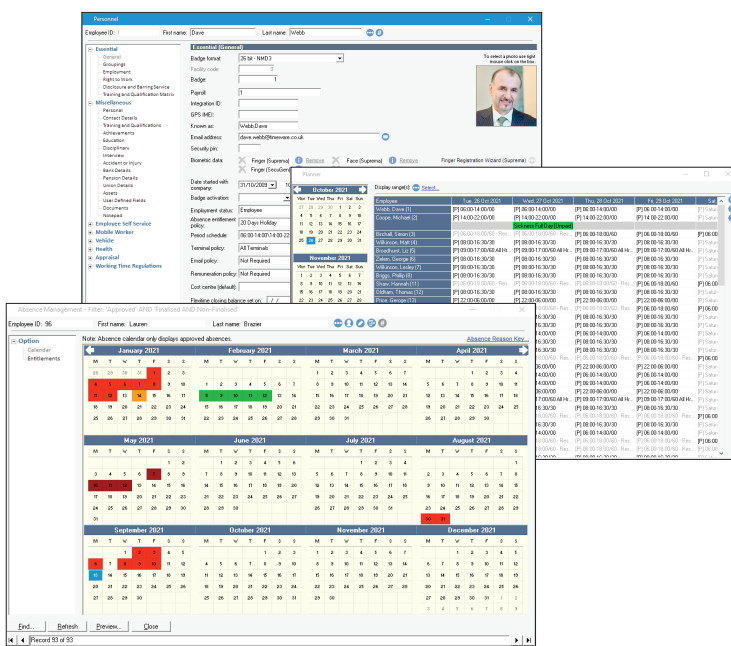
Personnel

Employee ID: 1 First name: Dave Last name: Webb

Essential
General
Groupings
Employment
Right to Work
Disclosure and Barring Service
Training and Qualification Matrix
Miscellaneous
Personal
Contact Details
Training and Qualifications
Achievements
Education
Disciplinary
Interview
Accident or Injury
Bank Details
Pension Details
Union Details
Assets
User Defined Fields
Documents
Notepad
Employee Self Service
Mobile Worker
Vehicle
Health
Appraisal
Working Time Regulations

Essential (General)
Badge format: 26 bit - NMD3
Facility code: 0
Badge: 1
Payroll: 1
Integration ID:
GPS IMEI:
Known as: Webb,Dave
Email address: dave.webb@tineware.co.uk
Security pin:
Biometric data: Finger (Suprema) Remove Face (Suprema) Remove Finger Registration Wizard (Suprema)
Finger (SecuGen)
Date started with company: 31/10/2009
Badge activation:
Employment status: Employee
Absence entitlement policy: 20 Days Holiday
Period schedule: 06:00-14:00/14:00-22
Terminal policy: All Terminals
Email policy: Not Required
Remuneration policy: Not Required
Cost centre (default):
Flexitime closing balance set on:

To select a photo use right mouse click on the box

Planner

October 2021
Mon Tue Wed Thu Fri Sat Sun
27 28 29 30 1 2 3
4 5 6 7 8 9 10
11 12 13 14 15 16 17
18 19 20 21 22 23 24
25 26 27 28 29 30 31
November 2021

Display range(s): Select...

| Employee | Tue, 26 Oct 2021 | Wed, 27 Oct 2021 | Thu, 28 Oct 2021 | Fri, 29 Oct 2021 | Sat |
|---|---|---|---|---|---|
| Webb, Dave (1) | [P] 06:00-14:00/00 | [P] 06:00-14:00/00 | [P] 06:00-14:00/00 | [P] 06:00-14:00/00 | |
| Coope, Michael (2) | [P] 14:00-22:00/00 | [P] 14:00-22:00/00 | [P] 14:00-22:00/00 | [P] 14:00-22:00/00 | |
| | | Sickness Full Day (Unpaid) | | | |
| Birchall, Simon (3) | [P] 06:00-18:00/60 | [P] 06:00-18:00/60 | [P] 06:00-18:00/60 | [P] 06:00-18:00/60 | |
| Wilkinson, Matt (4) | [P] 08:00-16:30/30 | [P] 08:00-16:30/30 | [P] 08:00-16:30/30 | [P] 08:00-16:30/30 | |
| Broadhurst, Liz (5) | [P] 09:00-17:00/60 | [P] 09:00-17:00/60 | [P] 09:00-17:00/60 | [P] 09:00-17:00/60 | |
| Zalen, George (6) | [P] 08:00-16:30/30 | [P] 08:00-16:30/30 | [P] 08:00-16:30/30 | [P] 08:00-16:30/30 | |
| Wilkinson, Lesley (7) | [P] 08:00-16:30/30 | [P] 08:00-16:30/30 | [P] 08:00-16:30/30 | [P] 08:00-16:30/30 | |
| Biggs, Philip (8) | [P] 08:00-16:30/30 | [P] 08:00-16:30/30 | [P] 08:00-16:30/30 | [P] 08:00-16:30/30 | |
| Shaw, Hannah (11) | [P] 08:00-16:30/30 | [P] 08:00-16:30/30 | [P] 08:00-16:30/30 | [P] 08:00-16:30/30 | |
| Oldham, Thomas (12) | [P] 08:00-16:30/30 | [P] 08:00-16:30/30 | [P] 08:00-16:30/30 | [P] 08:00-16:30/30 | |
| Price, George (13) | [P] 22:00-06:00/00 | [P] 22:00-06:00/00 | [P] 22:00-06:00/00 | [P] 22:00-06:00/00 | |

Absence Management - Filter: 'Approved' AND 'Finalised AND Non-Finalised'

Employee ID: 96 First name: Lauren Last name: Brazier

Option
Calendar
Entitlements

Note: Absence calendar only displays approved absences. Absence Reason Key...

January 2021
M T W T F S S
28 29 30 31 1 2 3
4 5 6 7 8 9 10
11 12 13 14 15 16 17
18 19 20 21 22 23 24
25 26 27 28 29 30 31

February 2021
M T W T F S S
1 2 3 4 5 6 7
8 9 10 11 12 13 14
15 16 17 18 19 20 21
22 23 24 25 26 27 28

March 2021
M T W T F S S
1 2 3 4 5 6 7
8 9 10 11 12 13 14
15 16 17 18 19 20 21
22 23 24 25 26 27 28
29 30 31

April 2021
M T W T F S S
1 2 3 4
5 6 7 8 9 10 11
12 13 14 15 16 17 18
19 20 21 22 23 24 25
26 27 28 29 30

May 2021
M T W T F S S
1 2
3 4 5 6 7 8 9
10 11 12 13 14 15 16
17 18 19 20 21 22 23
24 25 26 27 28 29 30
31

June 2021
M T W T F S S
1 2 3 4 5 6
7 8 9 10 11 12 13
14 15 16 17 18 19 20
21 22 23 24 25 26 27
28 29 30

July 2021
M T W T F S S
1 2 3 4
5 6 7 8 9 10 11
12 13 14 15 16 17 18
19 20 21 22 23 24 25
26 27 28 29 30 31

August 2021
M T W T F S S
1
2 3 4 5 6 7 8
9 10 11 12 13 14 15
16 17 18 19 20 21 22
23 24 25 26 27 28 29
30 31

September 2021
M T W T F S S
1 2 3 4 5
6 7 8 9 10 11 12
13 14 15 16 17 18 19
20 21 22 23 24 25 26
27 28 29 30

October 2021
M T W T F S S
1 2 3
4 5 6 7 8 9 10
11 12 13 14 15 16 17
18 19 20 21 22 23 24
25 26 27 28 29 30 31

November 2021
M T W T F S S
1 2 3 4 5 6 7
8 9 10 11 12 13 14
15 16 17 18 19 20 21
22 23 24 25 26 27 28
29 30

December 2021
M T W T F S S
1 2 3 4 5
6 7 8 9 10 11 12
13 14 15 16 17 18 19
20 21 22 23 24 25 26
27 28 29 30 31

Find... Refresh Preview... Close
Record 93 of 93